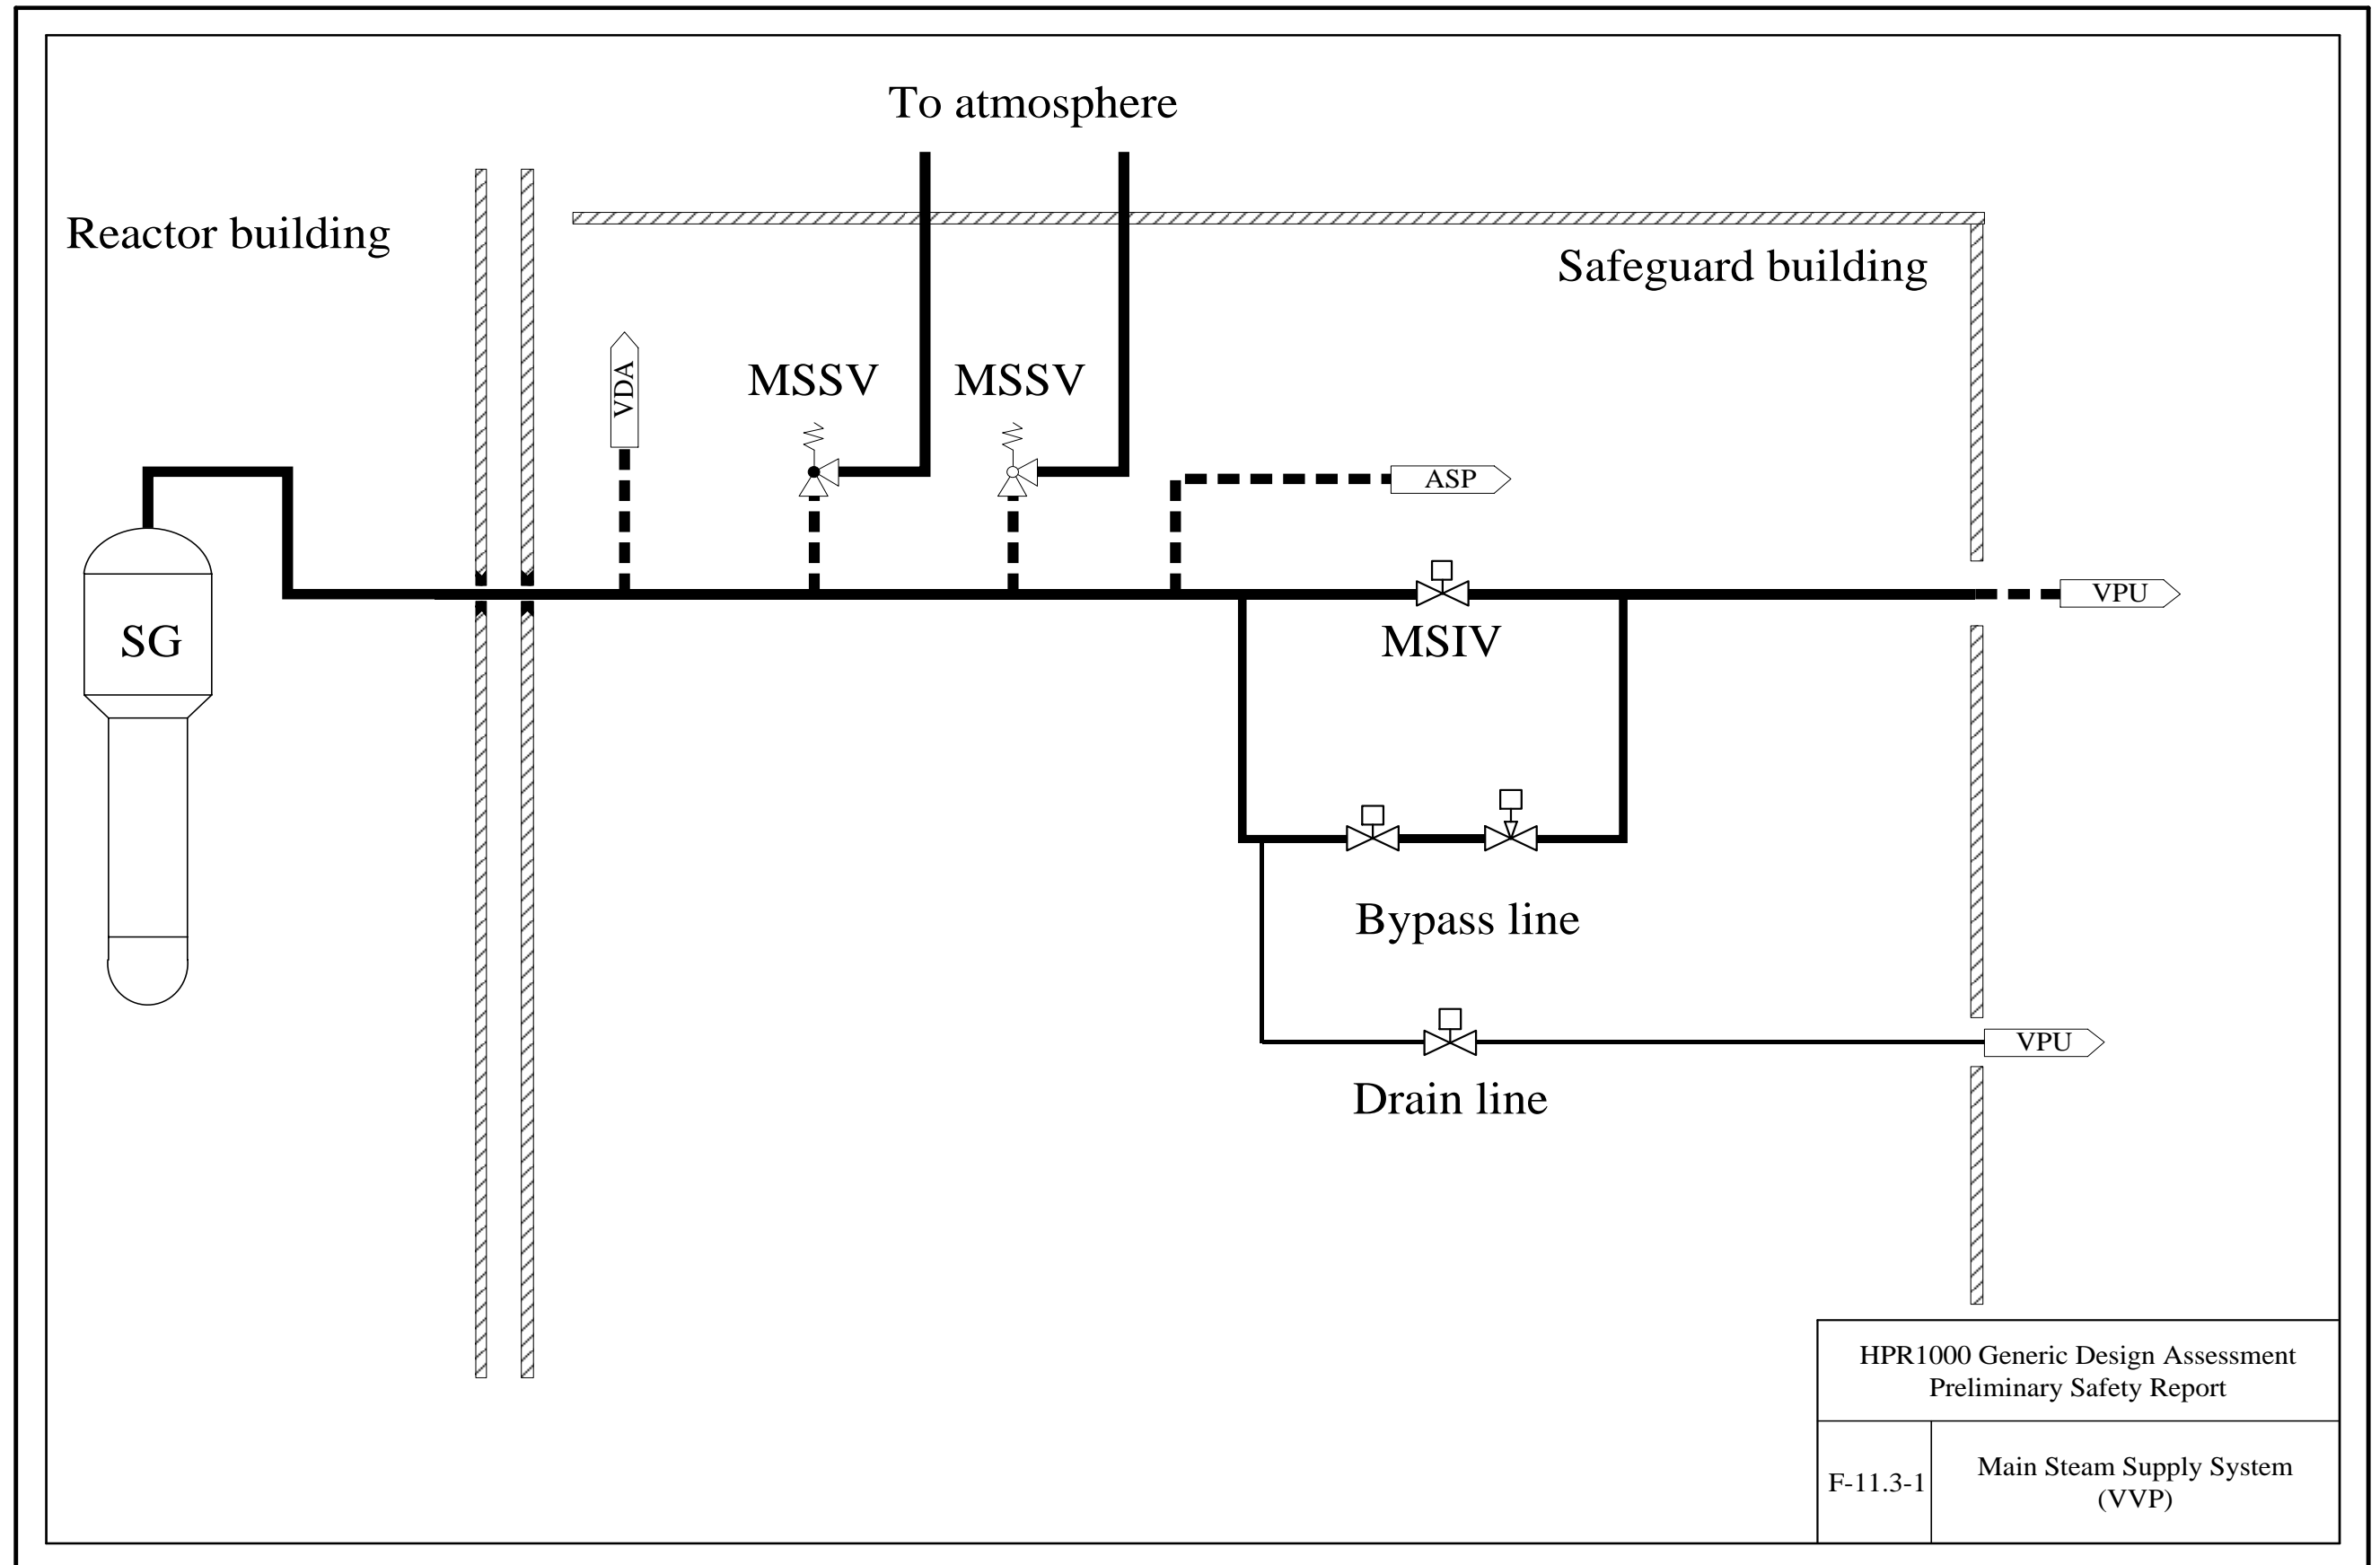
To atmosphere

Reactor building

Safeguard building

VDA

MSSV

MSSV

ASP

SG

VPU

MSIV

Bypass line

VPU

Drain line

| HPR1000 Generic Design Assessment Preliminary Safety Report | |
|---|---|
| F-11.3-1 | Main Steam Supply System (VVP) |